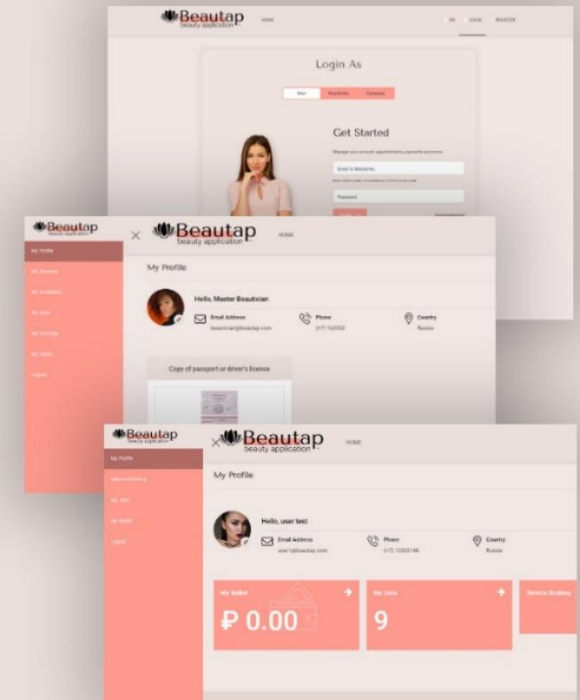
Beautap beauty application
HOME
EN LOGIN REGISTER
Login As
User Beautician Company
Get Started
Email or Mobile No.
Password

Beautap
× Beautap beauty application
HOME
My Profile
My Services
My Locations
My Jobs
My Earnings
My Wallet
Logout
My Profile
Hello, Master Beautician
Email Address
beautician@beautap.com
Phone
(+7) 102350
Country
Russia
Copy of passport or driver's license

Beautap beauty application
× Beautap beauty application
HOME
My Profile
Service Booking
My Jobs
My Wallet
Logout
My Profile
Hello, user test
Email Address
user1@beautap.com
Phone
(+7) 12302189
Country
Russia
My Wallet
₽ 0.00
My Jobs
9
Service Booking